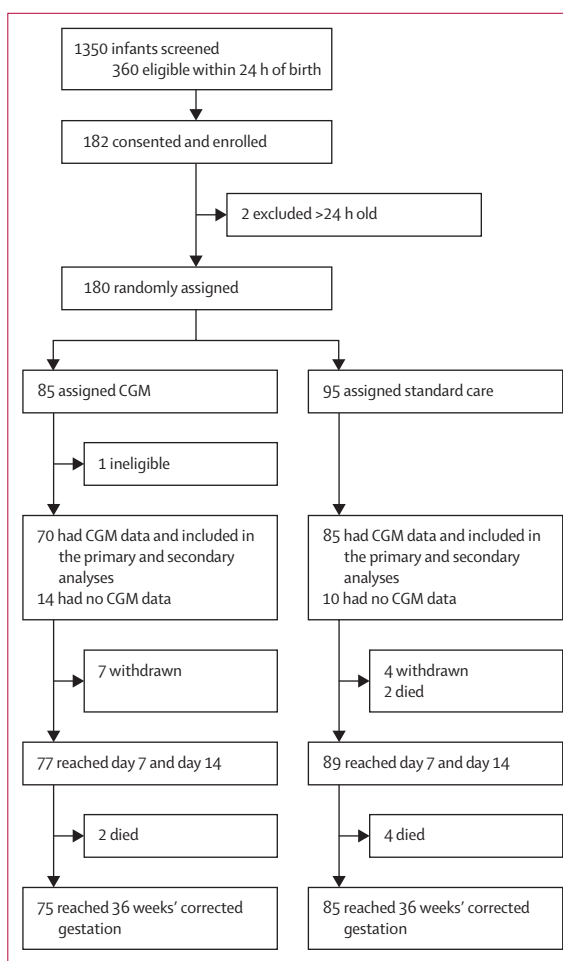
1350 infants screened
360 eligible within 24 h of birth

182 consented and enrolled

2 excluded >24 h old

180 randomly assigned

85 assigned CGM

1 ineligible

70 had CGM data and included in the primary and secondary analyses
14 had no CGM data

7 withdrawn

77 reached day 7 and day 14

2 died

75 reached 36 weeks' corrected gestation

95 assigned standard care

85 had CGM data and included in the primary and secondary analyses
10 had no CGM data

4 withdrawn
2 died

89 reached day 7 and day 14

4 died

85 reached 36 weeks' corrected gestation